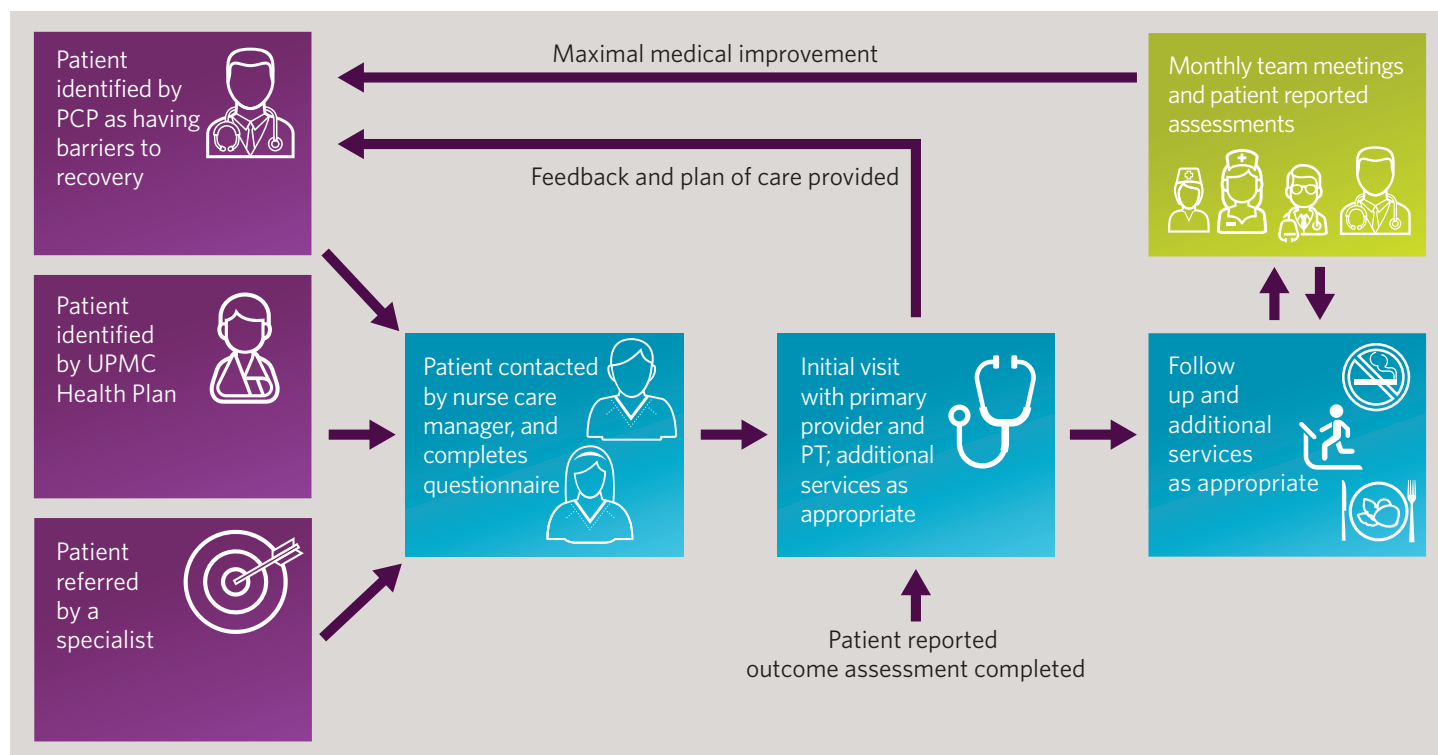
Patient identified by PCP as having barriers to recovery

Patient identified by UPMC Health Plan

Patient referred by a specialist

Maximal medical improvement

Feedback and plan of care provided

Monthly team meetings and patient reported assessments

Patient contacted by nurse care manager, and completes questionnaire

Initial visit with primary provider and PT; additional services as appropriate

Follow up and additional services as appropriate

Patient reported outcome assessment completed